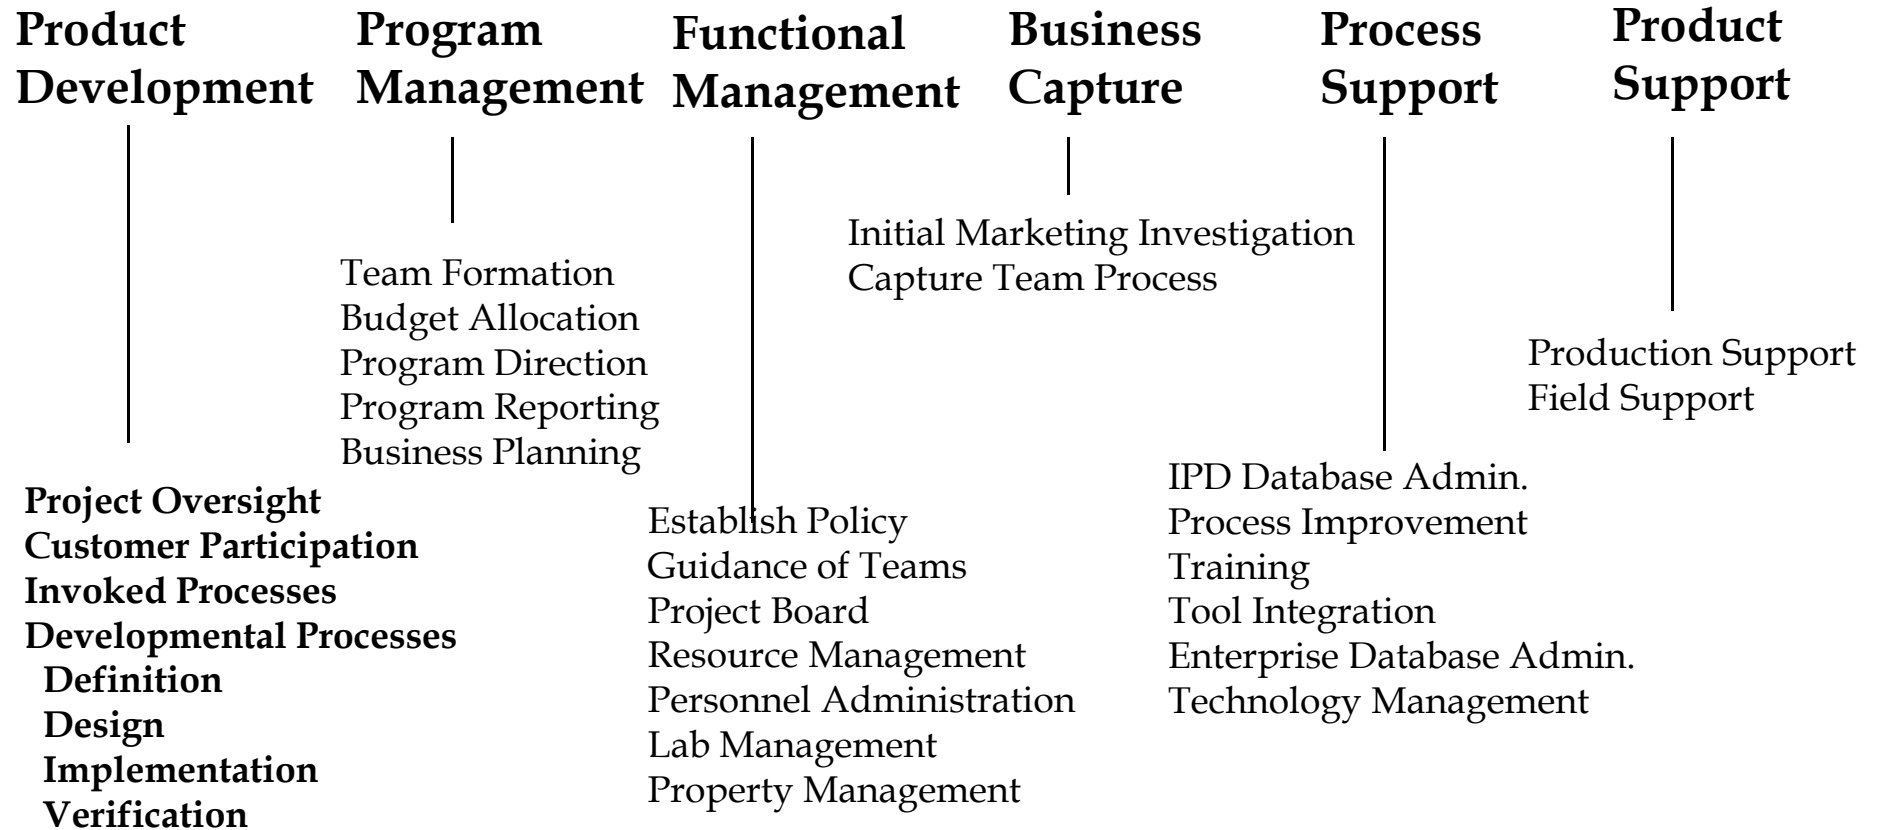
Product Development

Program Management

Functional Management

Business Capture

Process Support

Product Support

Initial Marketing Investigation
Capture Team Process

Team Formation
Budget Allocation
Program Direction
Program Reporting
Business Planning

Production Support
Field Support

Project Oversight
Customer Participation
Invoked Processes
Developmental Processes
Definition
Design
Implementation
Verification

Establish Policy
Guidance of Teams
Project Board
Resource Management
Personnel Administration
Lab Management
Property Management

IPD Database Admin.
Process Improvement
Training
Tool Integration
Enterprise Database Admin.
Technology Management